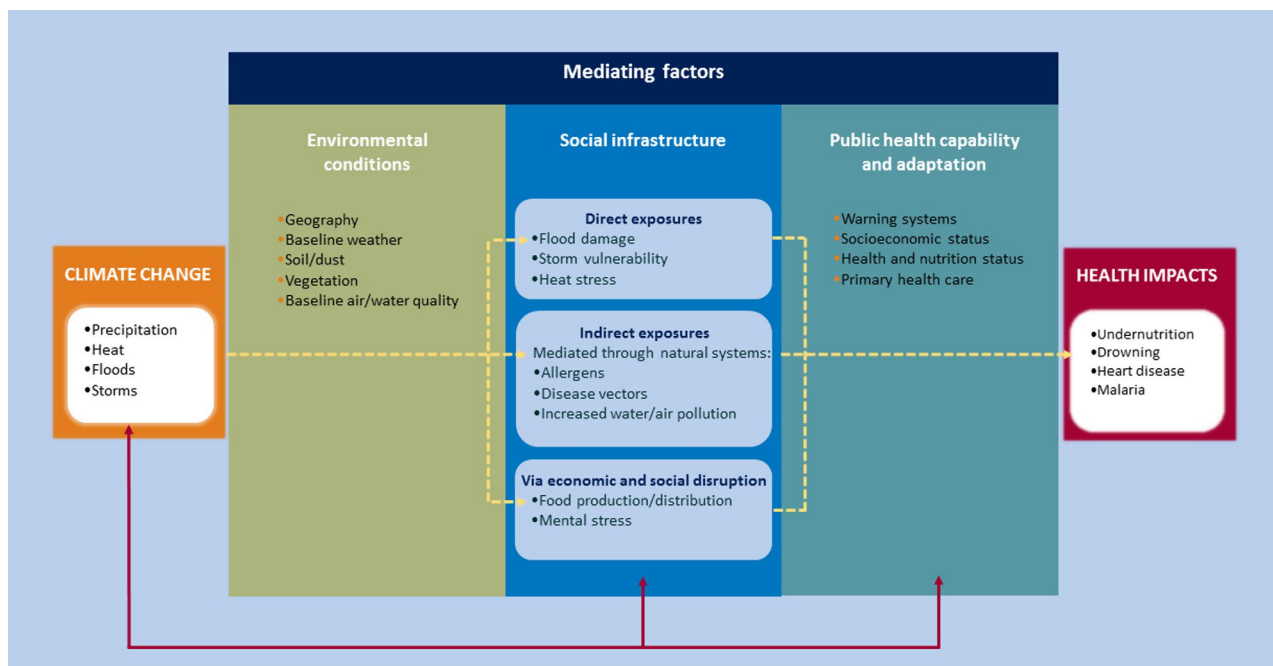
Mediating factors

CLIMATE CHANGE

•Precipitation
•Heat
•Floods
•Storms

Environmental conditions

•Geography
•Baseline weather
•Soil/dust
•Vegetation
•Baseline air/water quality

Social infrastructure

Direct exposures
•Flood damage
•Storm vulnerability
•Heat stress

Indirect exposures
Mediated through natural systems:
•Allergens
•Disease vectors
•Increased water/air pollution

Via economic and social disruption
•Food production/distribution
•Mental stress

Public health capability and adaptation

•Warning systems
•Socioeconomic status
•Health and nutrition status
•Primary health care

HEALTH IMPACTS

•Undernutrition
•Drowning
•Heart disease
•Malaria